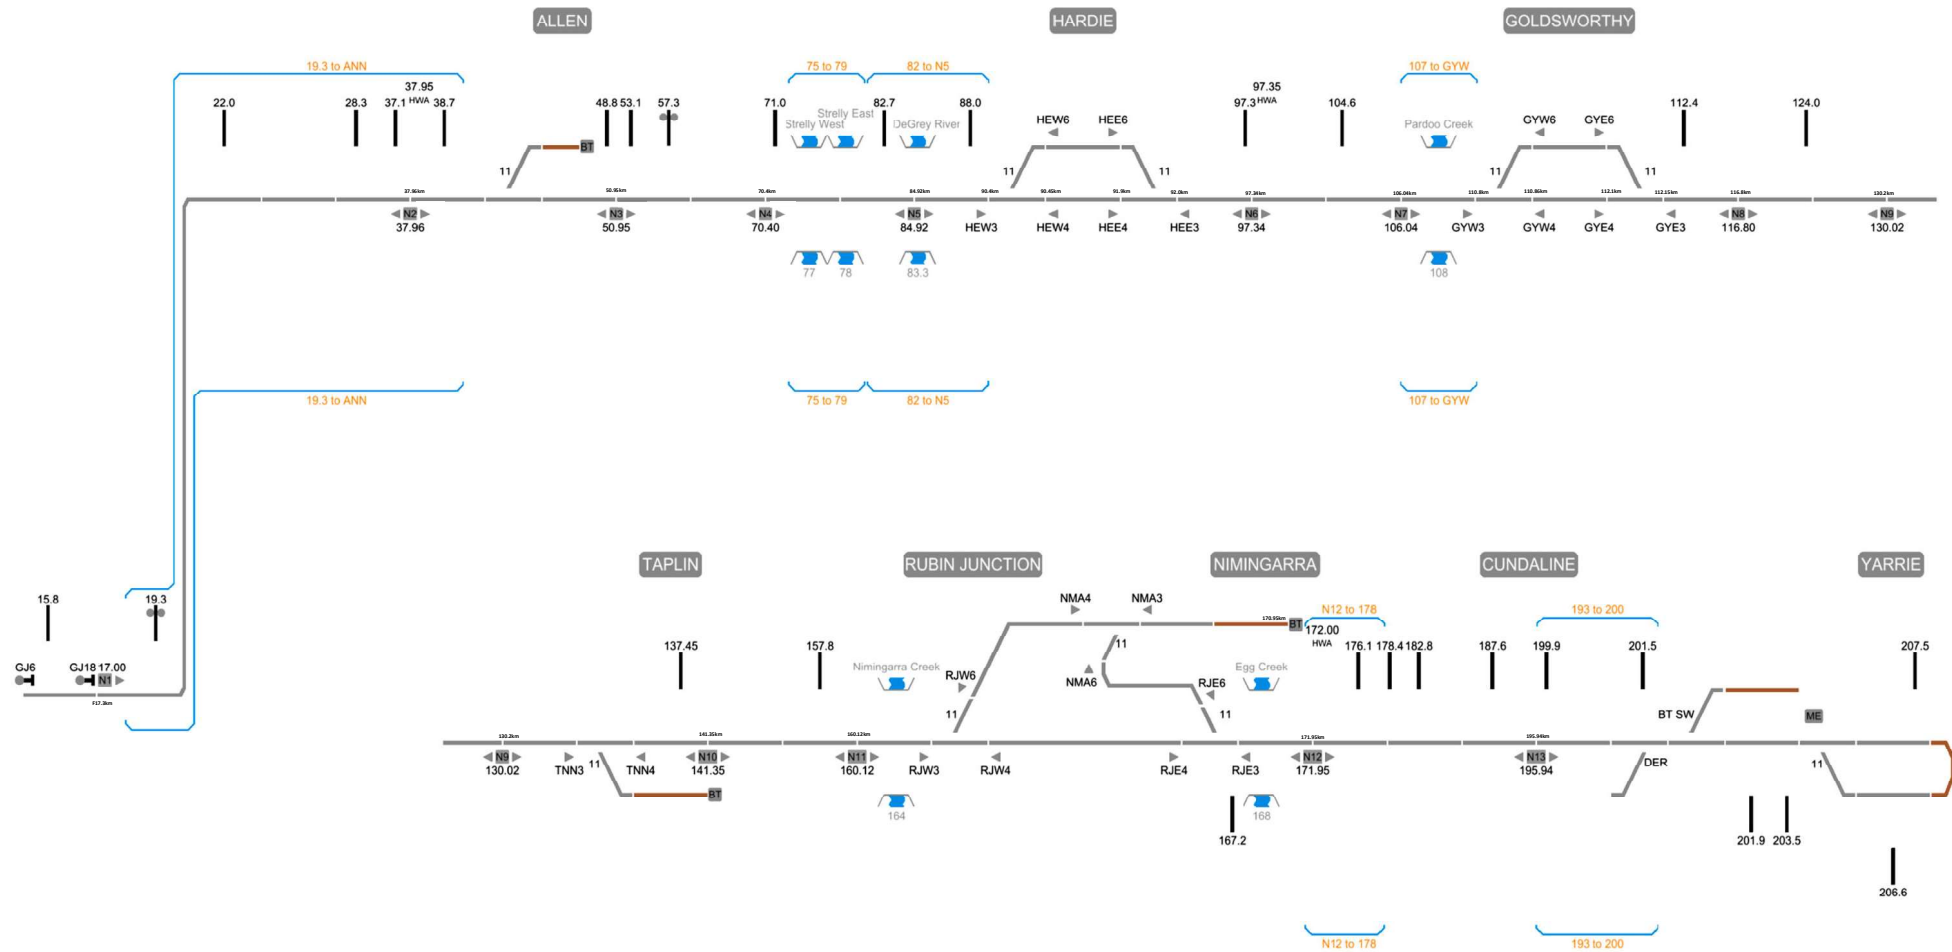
ALLEN

HARDIE

GOLDSWORTHY

19.3 to ANN

75 to 79

82 to N5

107 to GYW

22.0

28.3

37.1

37.95
HWA

38.7

11

BT

48.8

53.1

57.3

71.0

Strelly West

Strelly East

82.7

DeGrey River

88.0

HEW6

HEE6

11

11

97.35
97.3 HWA

104.6

Pardoo Creek

GYW6

GYE6

11

11

112.4

124.0

37.95km

50.95km

70.4km

84.92km

90.4km

90.45km

91.9km

92.0km

97.34km

106.04km

110.8km

110.86km

112.1km

112.15km

116.8km

130.2km

N2
37.96

N3
50.95

N4
70.40

N5
84.92

HEW3

HEW4

HEE4

HEE3

N6
97.34

N7
106.04

GYW3

GYW4

GYE4

GYE3

N8
116.80

N9
130.02

77

78

83.3

108

19.3 to ANN

75 to 79

82 to N5

107 to GYW

TAPLIN

RUBIN JUNCTION

NIMINGARRA

CUNDALINE

YARRIE

15.8

19.3

CJ6

CJ18 17.00

N1

F17.3km

137.45

157.8

Nimingarra Creek

RJW6

11

NMA4

NMA3

11

NMA6

RJE6

11

Egg Creek

170.95km

BT

N12 to 178

172.00
HWA

176.1

178.4

182.8

187.6

193 to 200

199.9

201.5

207.5

BT SW

ME

130.2km

141.35km

160.12km

171.95km

195.94km

N9
130.02

TNN3

11

TNN4

N10
141.35

BT

N11
160.12

RJW3

RJW4

RJE4

RJE3

N12
171.95

N13
195.94

DER

11

164

168

167.2

201.9

203.5

206.6

N12 to 178

193 to 200